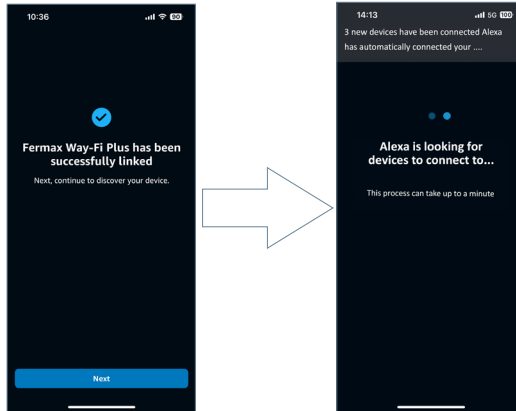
10:36

Fermax Way-Fi Plus has been successfully linked

Next, continue to discover your device.

Next

14:13

5G 100

3 new devices have been connected Alexa has automatically connected your ....

Alexa is looking for devices to connect to...

This process can take up to a minute